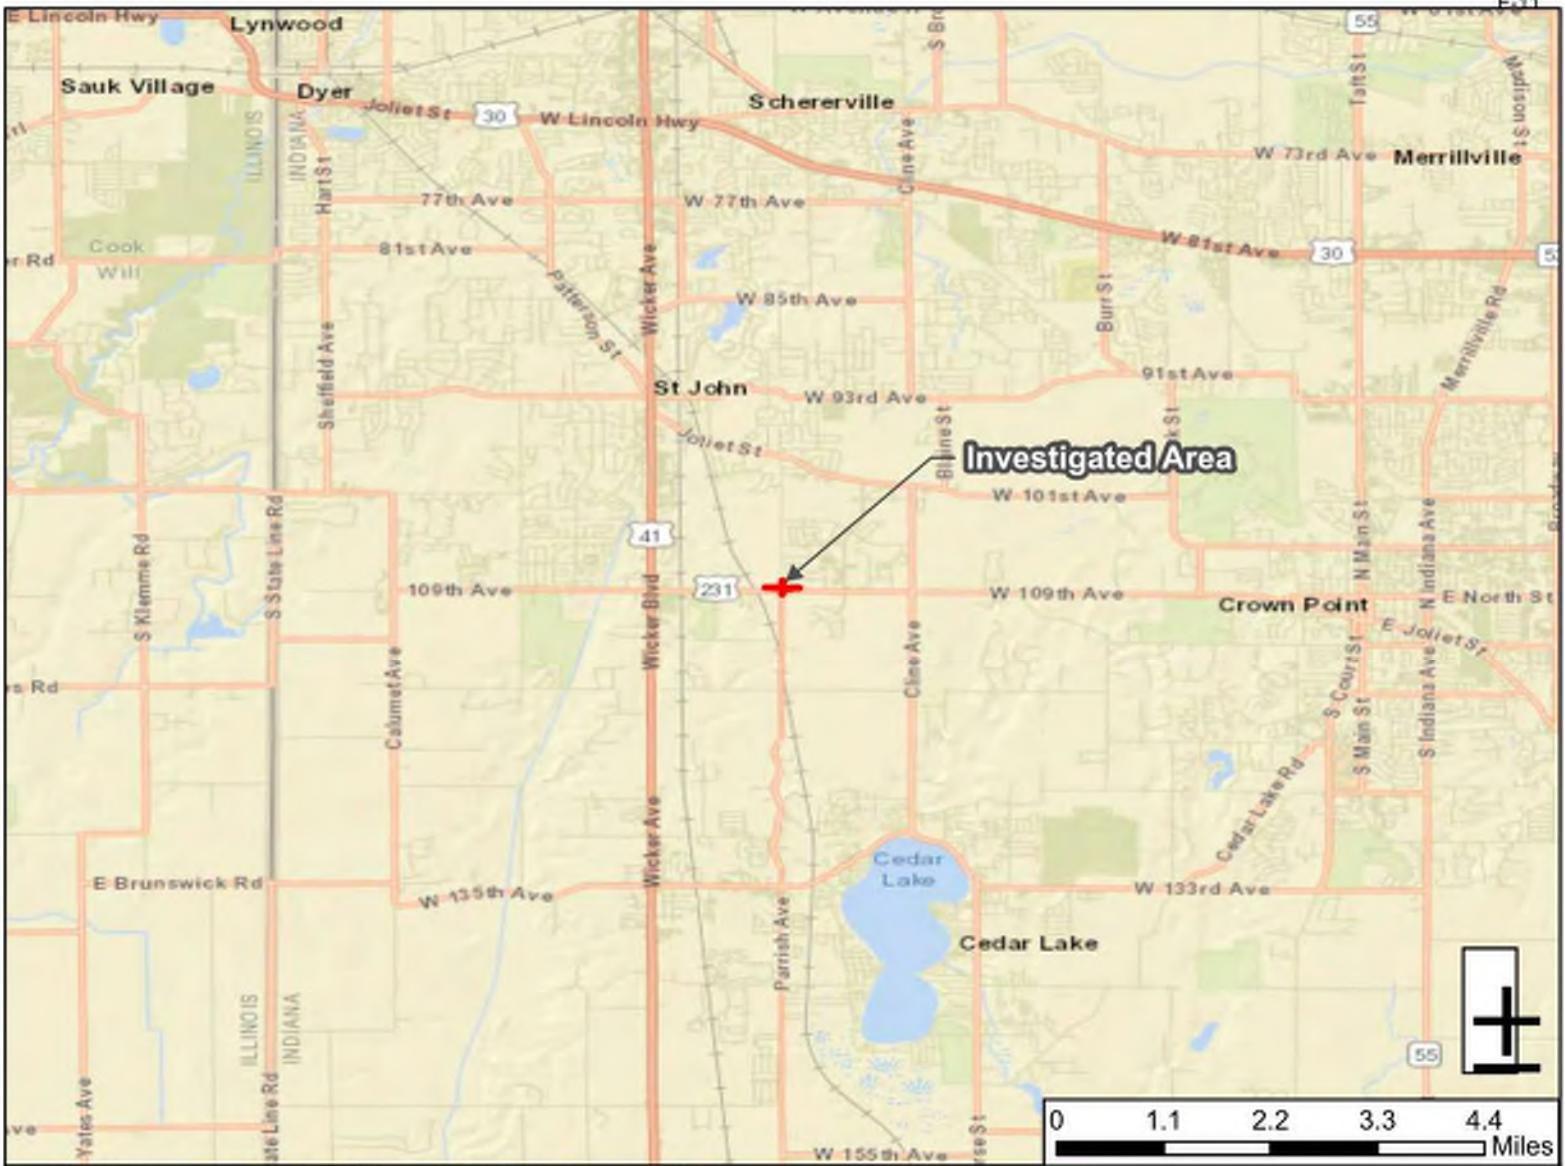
E Lincoln Hwy
Lynwood
Sauk Village
Dyer
Joliet St
30
W Lincoln Hwy
Schererville
55
Taft St
Madison St
W 73rd Ave
Merrillville
ILLINOIS
INDIANA
Hart St
77th Ave
W 77th Ave
Cline Ave
81st Ave
W 81st Ave
30
Cook
Will
r Rd
Paterson St
Wicker Ave
W 85th Ave
Burr St
Merrillville Rd
Sheffield Ave
St John
W 93rd Ave
91st Ave
Joliet St
Blaine St
Investigated Area
W 101st Ave
S Klemme Rd
S State Line Rd
41
231
109th Ave
W 109th Ave
Crown Point
E North St
N Main St
N Indiana Ave
E Joliet St
Wicker Blvd
Cline Ave
s Rd
Calumet Ave
S Court St
S Main St
S Indiana Ave
Cedar Lake Rd
Wicker Ave
E Brunswick Rd
W 135th Ave
Cedar Lake
W 133rd Ave
Parrish Ave
Cedar Lake
ILLINOIS
INDIANA
55
Yates Ave
ate Line Rd
W 155th Ave
0
1.1
2.2
3.3
4.4
Miles